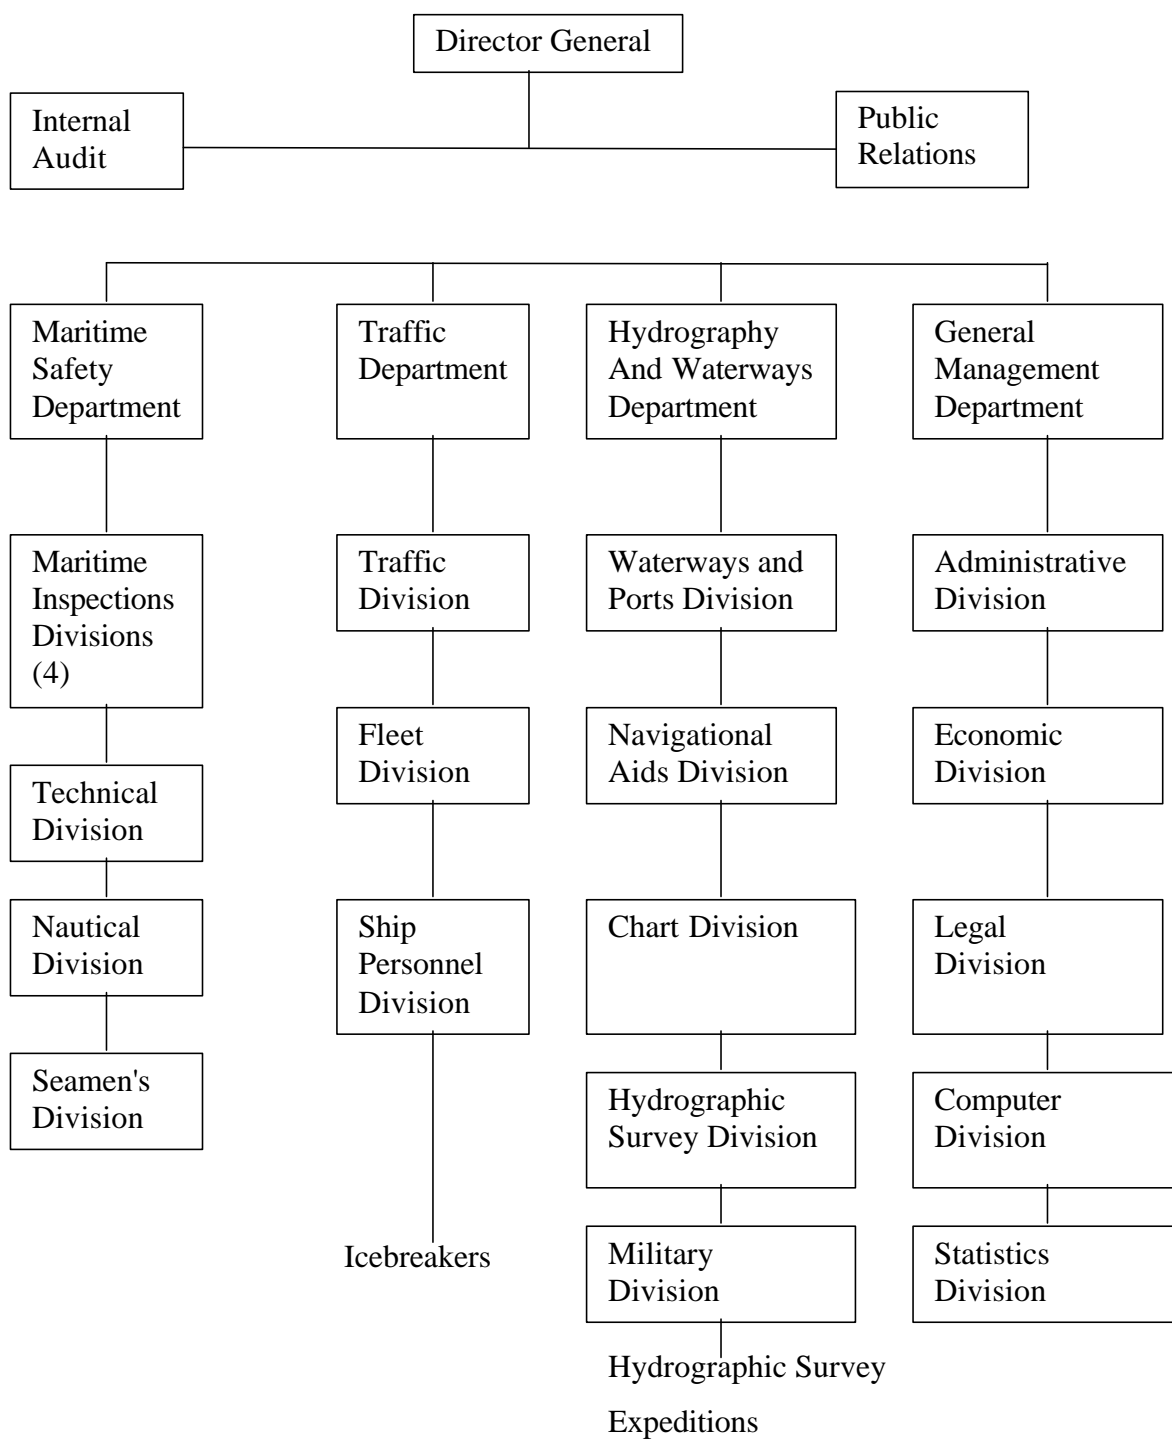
Director General

Internal Audit

Public Relations

Maritime Safety Department

Maritime Inspections Divisions (4)

Technical Division

Nautical Division

Seamen's Division

Traffic Department

Traffic Division

Fleet Division

Ship Personnel Division

Icebreakers

Hydrography And Waterways Department

Waterways and Ports Division

Navigational Aids Division

Chart Division

Hydrographic Survey Division

Military Division

Hydrographic Survey Expeditions

General Management Department

Administrative Division

Economic Division

Legal Division

Computer Division

Statistics Division